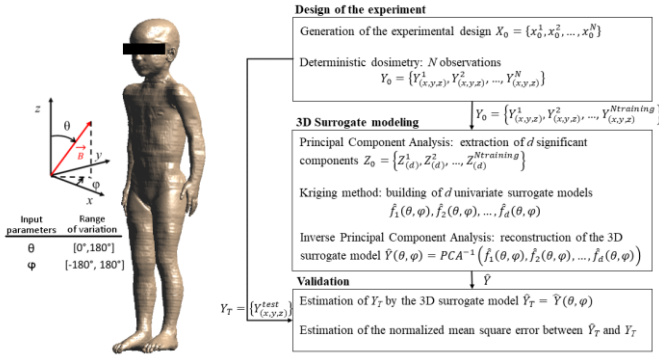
$z$

$\theta$

$\vec{B}$

$y$

$x$

$\varphi$

| Input parameters | Range of variation |
|---|---|
| θ | [0°,180°] |
| φ | [-180°, 180°] |

Design of the experiment

Generation of the experimental design $X_0 = \{x_0^1, x_0^2, \dots, x_0^N\}$

Deterministic dosimetry: $N$ observations $Y_0 = \{Y_{(x,y,z)}^1, Y_{(x,y,z)}^2, \dots, Y_{(x,y,z)}^N\}$

$Y_0 = \{Y_{(x,y,z)}^1, Y_{(x,y,z)}^2, \dots, Y_{(x,y,z)}^{Ntraining}\}$

3D Surrogate modeling

Principal Component Analysis: extraction of $d$ significant components $Z_0 = \{Z_{(d)}^1, Z_{(d)}^2, \dots, Z_{(d)}^{Ntraining}\}$

Kriging method: building of $d$ univariate surrogate models $\hat{f}_1(\theta,\varphi), \hat{f}_2(\theta,\varphi), \dots, \hat{f}_d(\theta,\varphi)$

Inverse Principal Component Analysis: reconstruction of the 3D surrogate model $\hat{Y}(\theta,\varphi) = PCA^{-1}\left(\hat{f}_1(\theta,\varphi), \hat{f}_2(\theta,\varphi), \dots, \hat{f}_d(\theta,\varphi)\right)$

$\hat{Y}$

Validation

$Y_T = \{Y_{(x,y,z)}^{test}\}$

Estimation of $Y_T$ by the 3D surrogate model $\hat{Y}_T = \hat{Y}(\theta,\varphi)$

Estimation of the normalized mean square error between $\hat{Y}_T$ and $Y_T$